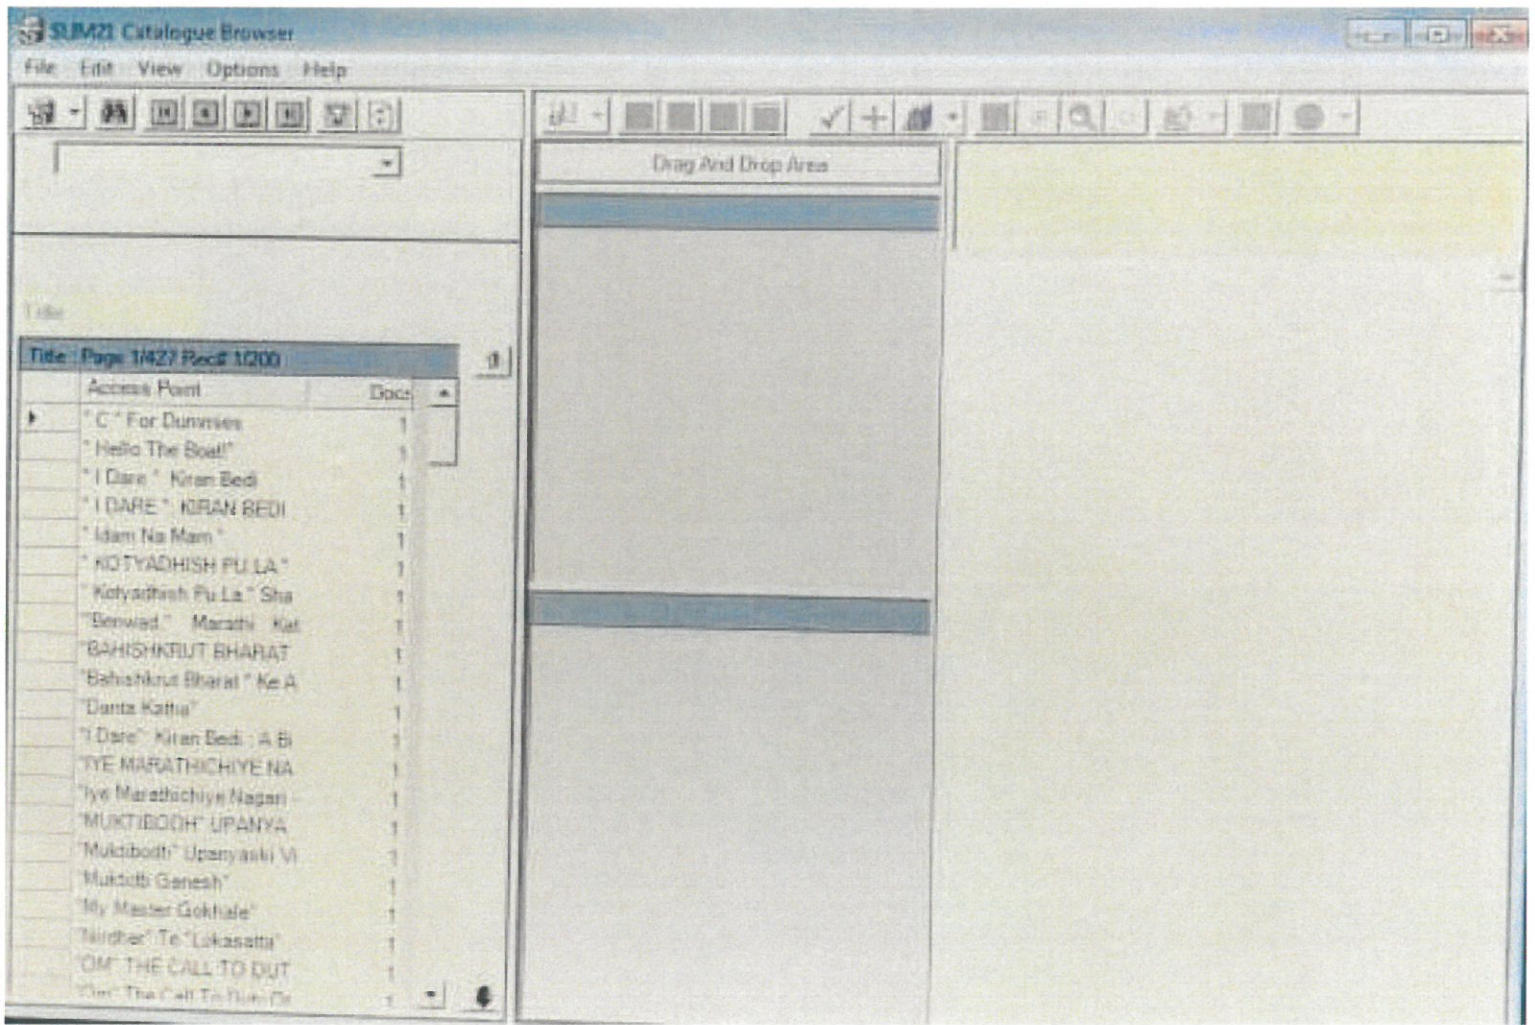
SLIM21 Catalogue Browser

File Edit View Options Help

Drag And Drop Area

Title

Title Page 1/427 Rec# 1/200

| Access Point | Docs |
|---|---|
| " C " For Dummies | 1 |
| " Hello The Boat!" | 1 |
| " I Dare " Kiran Bedi | 1 |
| " I DARE " KIRAN BEDI | 1 |
| " Idam Na Mam " | 1 |
| " KOTYADHISH PU LA " | 1 |
| " Kotyadhish Pu La " Sha | 1 |
| "Banwad " Marathi Kat | 1 |
| "BAHISHKRUT BHARAT | 1 |
| "Bahishkrut Bharat " Ke A | 1 |
| "Danta Katha" | 1 |
| "I Dare" Kiran Bedi : A Bi | 1 |
| "IYE MARATHICHIYE NA | 1 |
| "Iye Marathichiye Nagari - | 1 |
| "MUKTIBODH" UPANYA | 1 |
| "Muktibodh" Upanyaski Vi | 1 |
| "Muktidb Ganesh" | 1 |
| "My Master Gokhale" | 1 |
| "Nirdhar" Te "Lokasatta" | 1 |
| "OM" THE CALL TO DUT | 1 |
| "Om" The Call To Duty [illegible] | 1 |